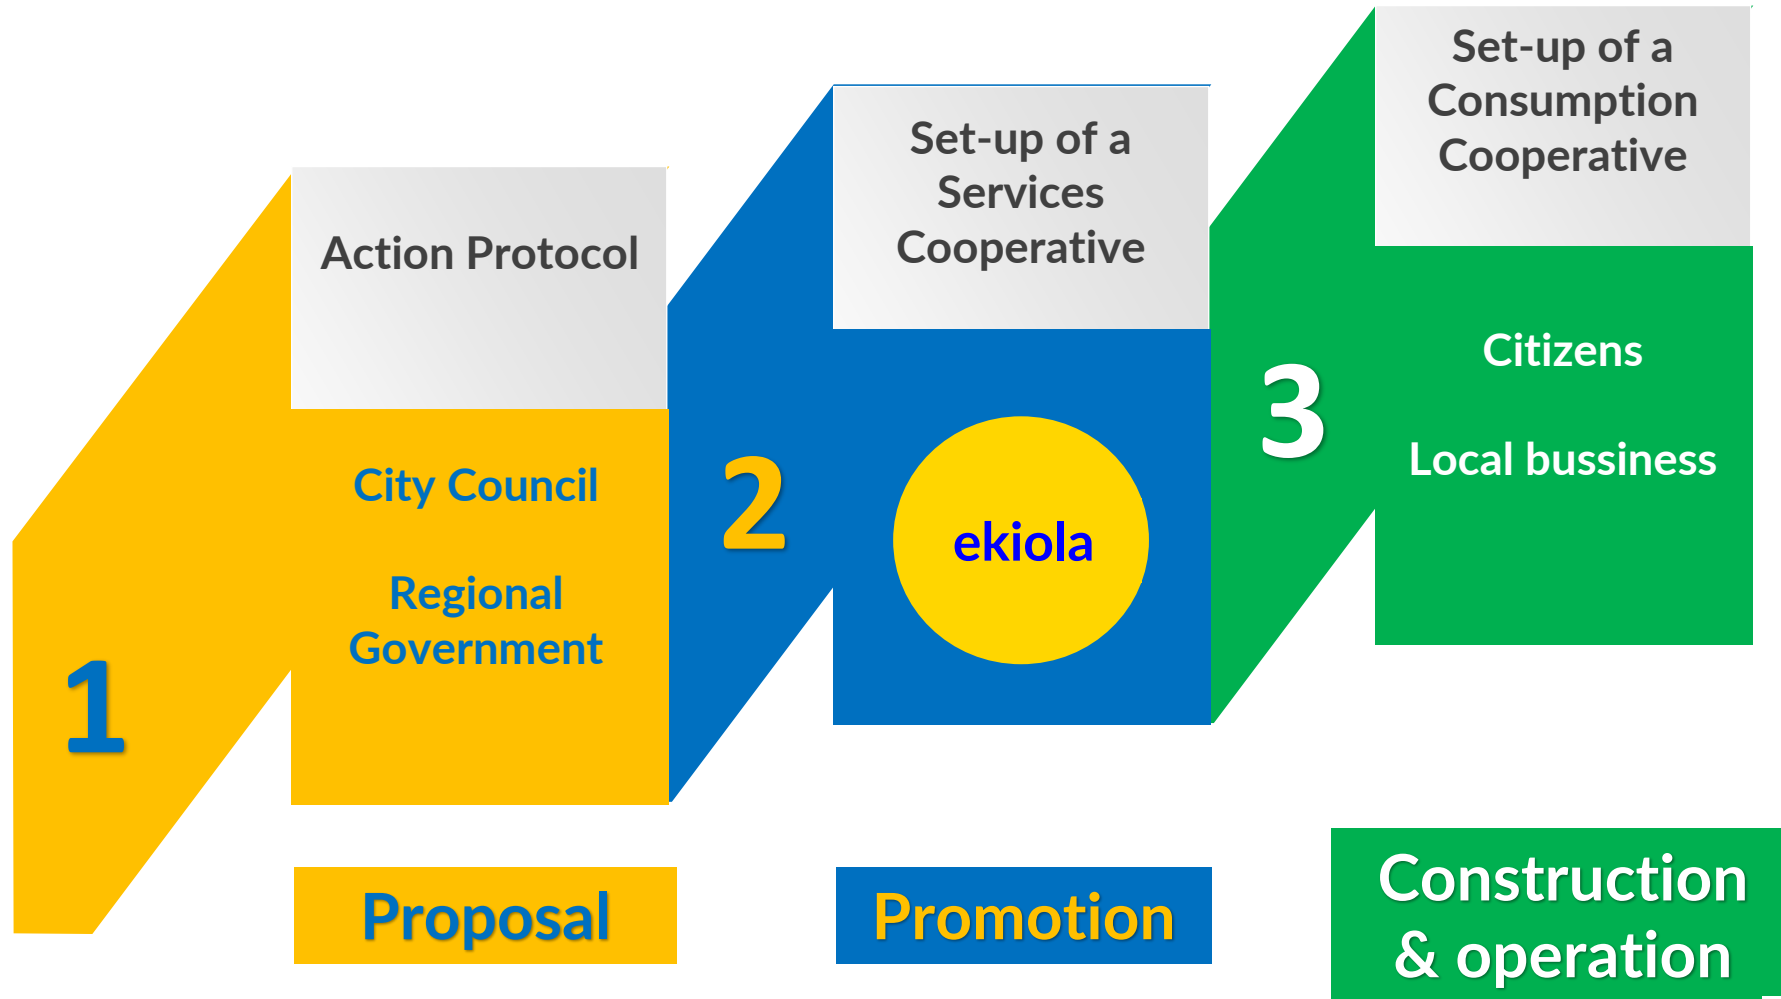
1

Action Protocol

City Council

Regional Government

Proposal

2

Set-up of a Services Cooperative

ekiola

Promotion

3

Set-up of a Consumption Cooperative

Citizens

Local bussiness

Construction & operation